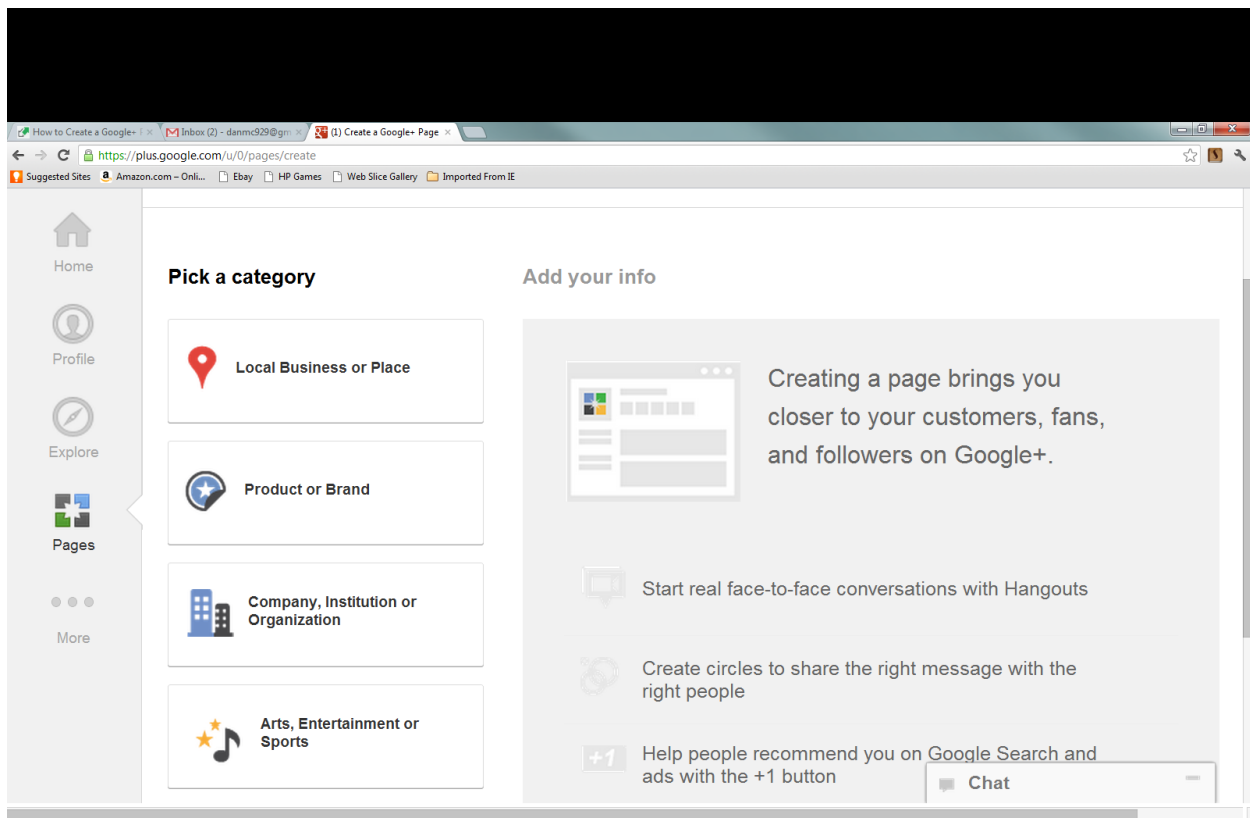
How to Create a Google+ | ×
Inbox (2) - danmc929@gm ×
(1) Create a Google+ Page ×

https://plus.google.com/u/0/pages/create

Suggested Sites
Amazon.com – Onli...
Ebay
HP Games
Web Slice Gallery
Imported From IE

Home
Profile
Explore
Pages
More

Pick a category

Local Business or Place

Product or Brand

Company, Institution or Organization

Arts, Entertainment or Sports

Add your info

Creating a page brings you closer to your customers, fans, and followers on Google+.

Start real face-to-face conversations with Hangouts

Create circles to share the right message with the right people

+1

Help people recommend you on Google Search and ads with the +1 button

Chat